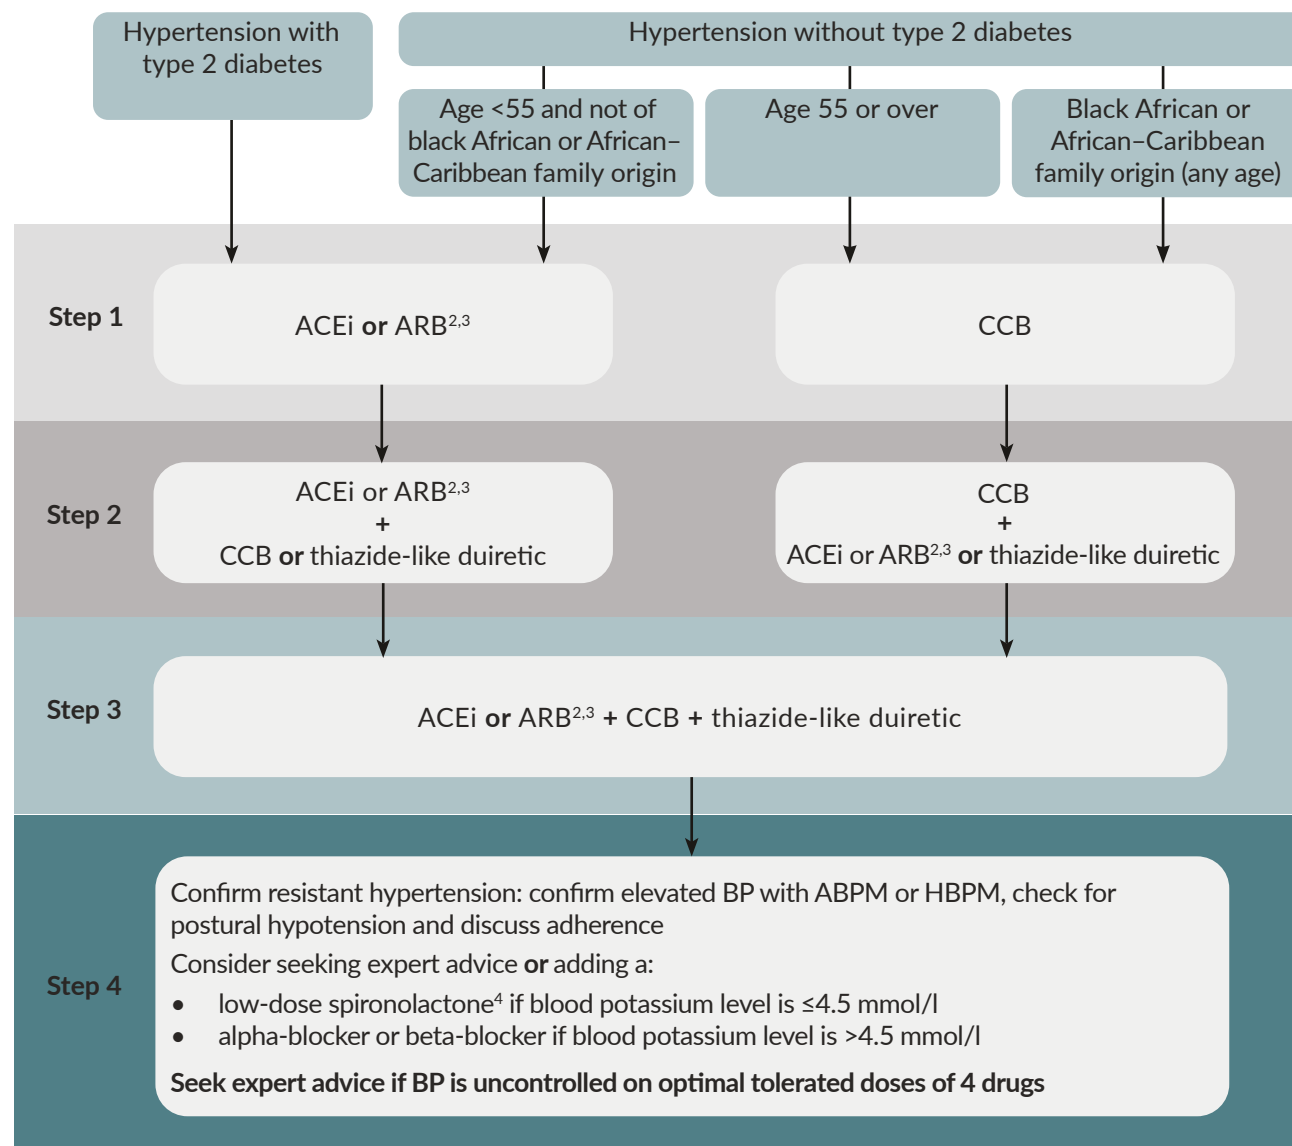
Hypertension with type 2 diabetes

Hypertension without type 2 diabetes

Age <55 and not of black African or African–Caribbean family origin

Age 55 or over

Black African or African–Caribbean family origin (any age)

Step 1

ACEi **or** ARB$^{2,3}$

CCB

Step 2

ACEi or ARB$^{2,3}$
+
CCB **or** thiazide-like duiretic

CCB
+
ACEi or ARB$^{2,3}$ **or** thiazide-like duiretic

Step 3

ACEi **or** ARB$^{2,3}$ **+** CCB **+** thiazide-like duiretic

Step 4

Confirm resistant hypertension: confirm elevated BP with ABPM or HBPM, check for postural hypotension and discuss adherence

Consider seeking expert advice **or** adding a:

• low-dose spironolactone$^{4}$ if blood potassium level is ≤4.5 mmol/l
• alpha-blocker or beta-blocker if blood potassium level is >4.5 mmol/l

**Seek expert advice if BP is uncontrolled on optimal tolerated doses of 4 drugs**